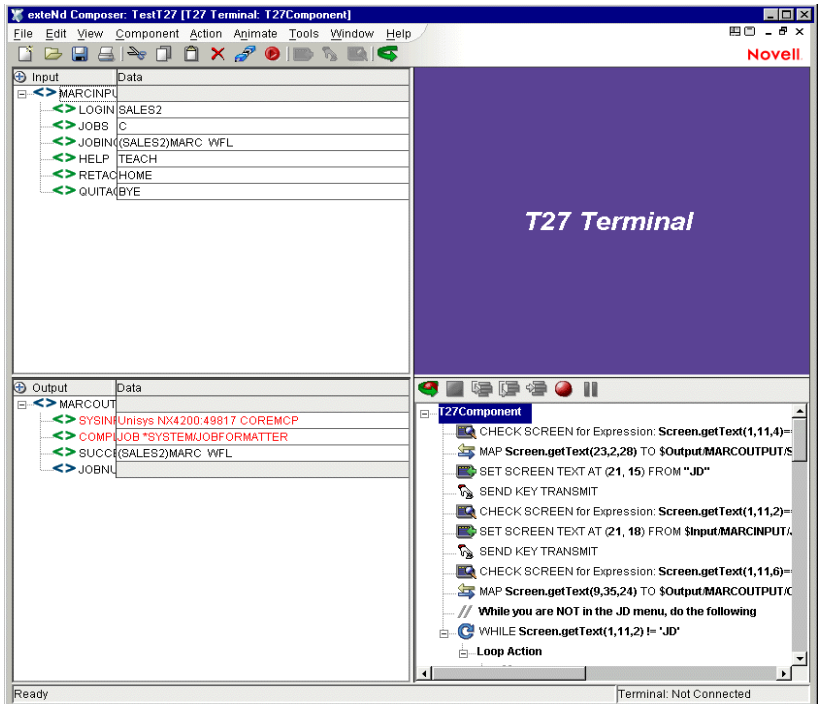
exteNd Composer: TestT27 [T27 Terminal: T27Component]

File Edit View Component Action Animate Tools Window Help

Novell

| Input | Data |
|---|---|
| MARCINPU | |
| LOGIN | SALES2 |
| JOBS | C |
| JOBINC | (SALES2)MARC WFL |
| HELP | TEACH |
| RETAC | HOME |
| QUITAC | BYE |

T27 Terminal

| Output | Data |
|---|---|
| MARCOUT | |
| SYSINF | Unisys NX4200:49817 COREMCP |
| COMPL | JOB *SYSTEM/JOBFORMATTER |
| SUCCE | (SALES2)MARC WFL |
| JOBNU | |

T27Component
CHECK SCREEN for Expression: Screen.getText(1,11,4)=
MAP Screen.getText(23,2,28) TO $Output/MARCOUTPUT/S
SET SCREEN TEXT AT (21, 15) FROM "JD"
SEND KEY TRANSMIT
CHECK SCREEN for Expression: Screen.getText(1,11,2)=
SET SCREEN TEXT AT (21, 18) FROM $Input/MARCINPUT/
SEND KEY TRANSMIT
CHECK SCREEN for Expression: Screen.getText(1,11,6)=
MAP Screen.getText(9,35,24) TO $Output/MARCOUTPUT/C
// While you are NOT in the JD menu, do the following
WHILE Screen.getText(1,11,2) != 'JD'
Loop Action

Ready
Terminal: Not Connected